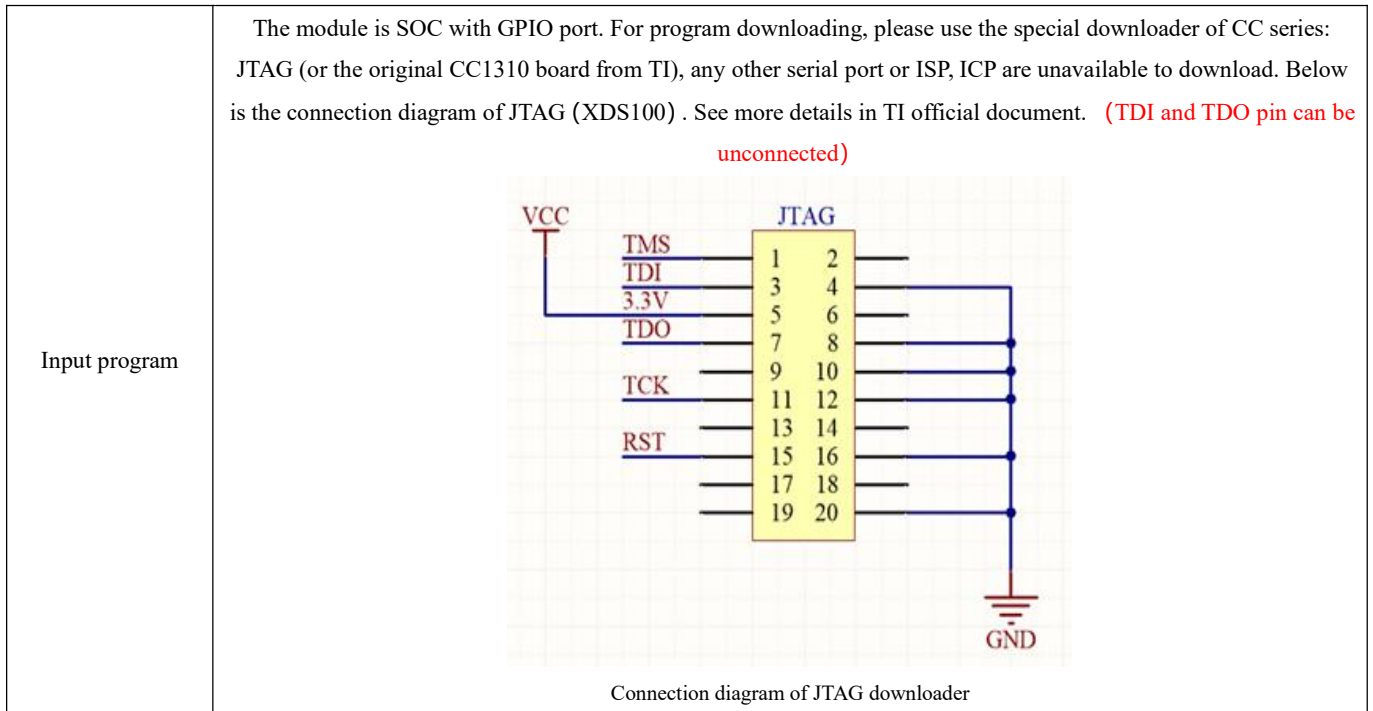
| Input program | The module is SOC with GPIO port. For program downloading, please use the special downloader of CC series: JTAG (or the original CC1310 board from TI), any other serial port or ISP, ICP are unavailable to download. Below is the connection diagram of JTAG（XDS100）. See more details in TI official document. （TDI and TDO pin can be unconnected） VCC JTAG TMS TDI 3.3V TDO TCK RST 1 2 3 4 5 6 7 8 9 10 11 12 13 14 15 16 17 18 19 20 GND Connection diagram of JTAG downloader |
|---|---|